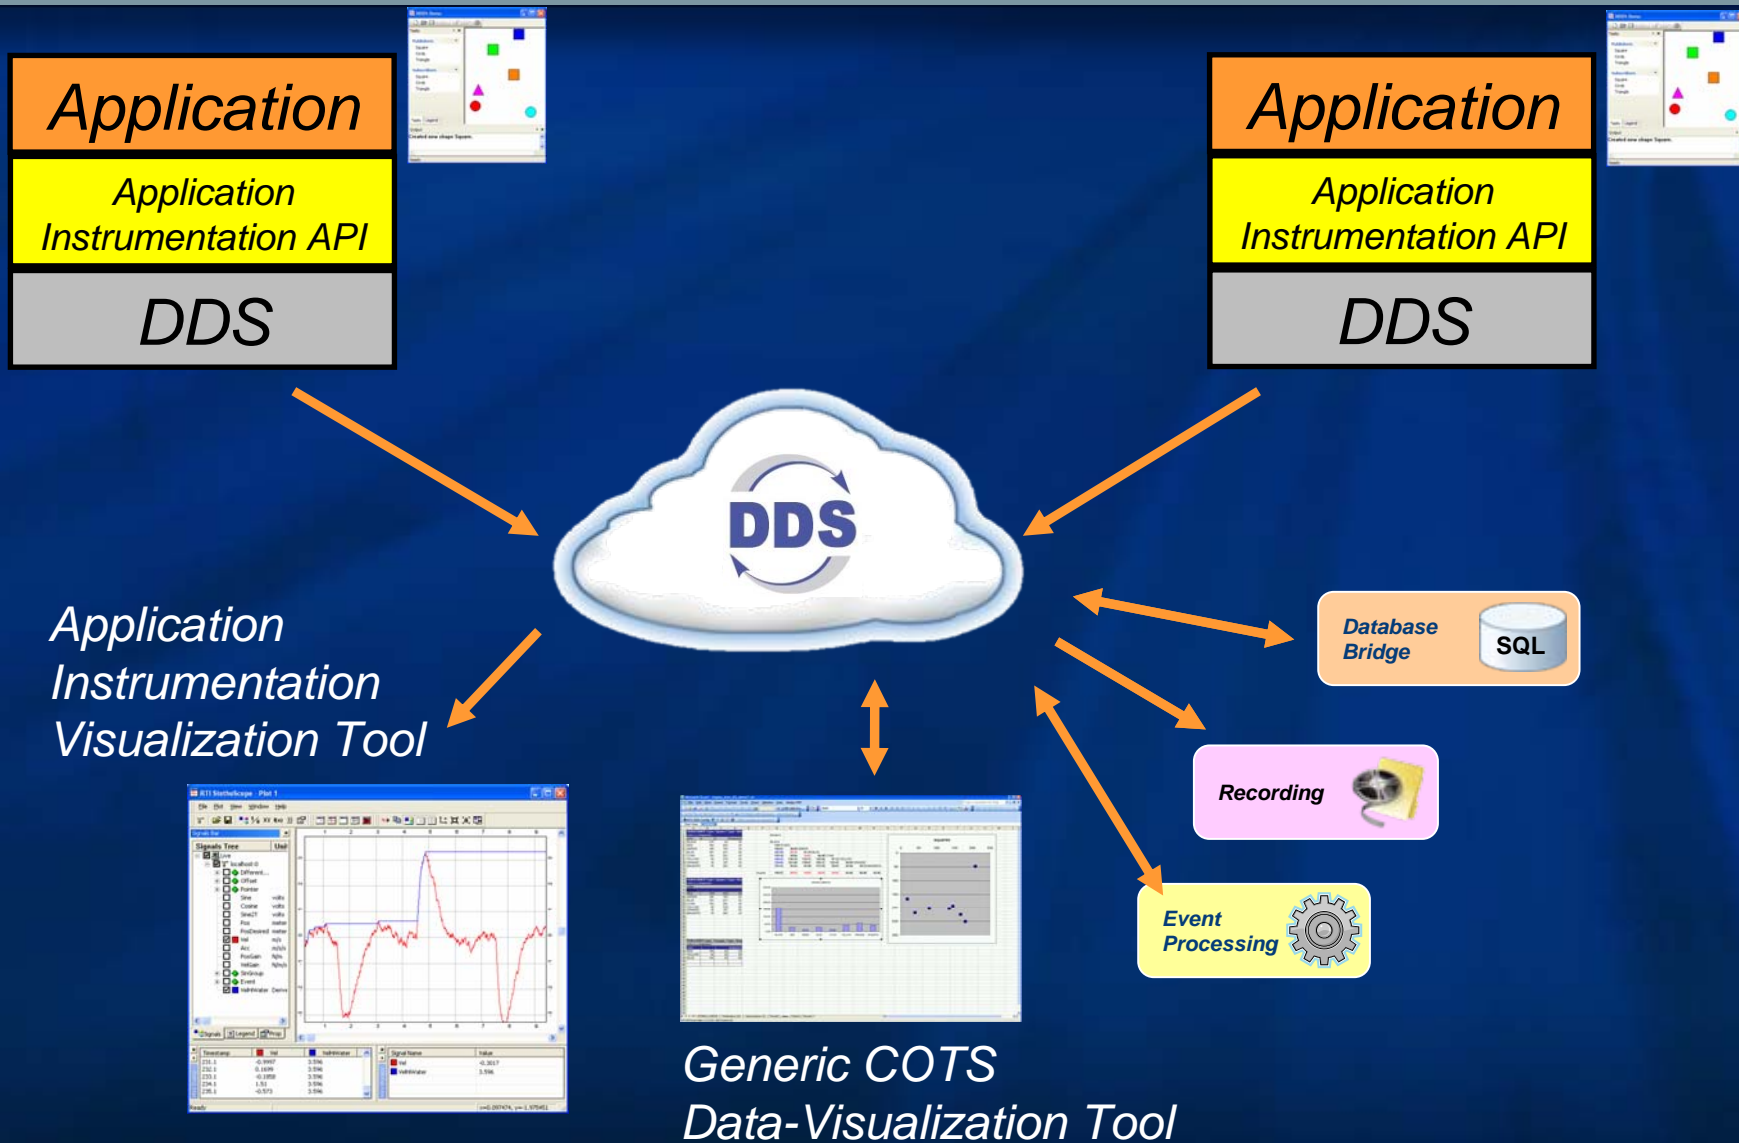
Application

Application Instrumentation API

DDS

Application

Application Instrumentation API

DDS

DDS

Application Instrumentation Visualization Tool

Database Bridge

SQL

Recording

Event Processing

RTI StethoScope - Plot 1

Generic COTS Data-Visualization Tool